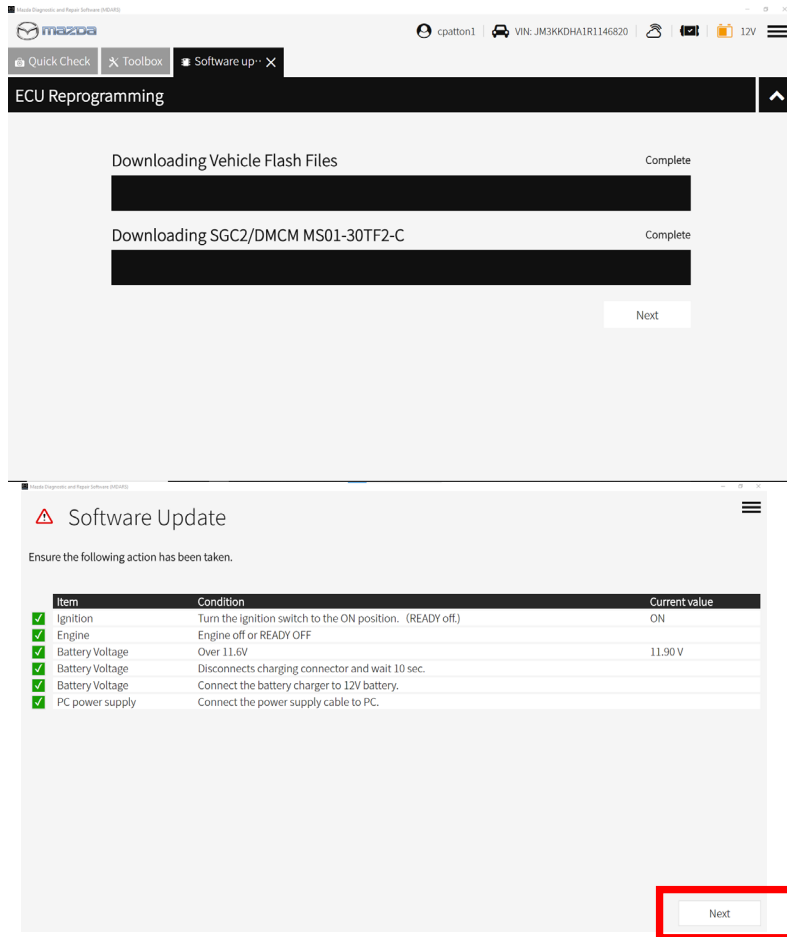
Mazda Diagnostic and Repair Software (MDARS)

mazda

cpatton1 | VIN: JM3KKDHA1R1146820 | 12V

Quick Check | Toolbox | Software up··· ×

ECU Reprogramming

Downloading Vehicle Flash Files

Complete

Downloading SGC2/DMCM MS01-30TF2-C

Complete

Next

Mazda Diagnostic and Repair Software (MDARS)

Software Update

Ensure the following action has been taken.

| | Item | Condition | Current value |
|---|---|---|---|
| ✓ | Ignition | Turn the ignition switch to the ON position. (READY off.) | ON |
| ✓ | Engine | Engine off or READY OFF | |
| ✓ | Battery Voltage | Over 11.6V | 11.90 V |
| ✓ | Battery Voltage | Disconnects charging connector and wait 10 sec. | |
| ✓ | Battery Voltage | Connect the battery charger to 12V battery. | |
| ✓ | PC power supply | Connect the power supply cable to PC. | |

Next